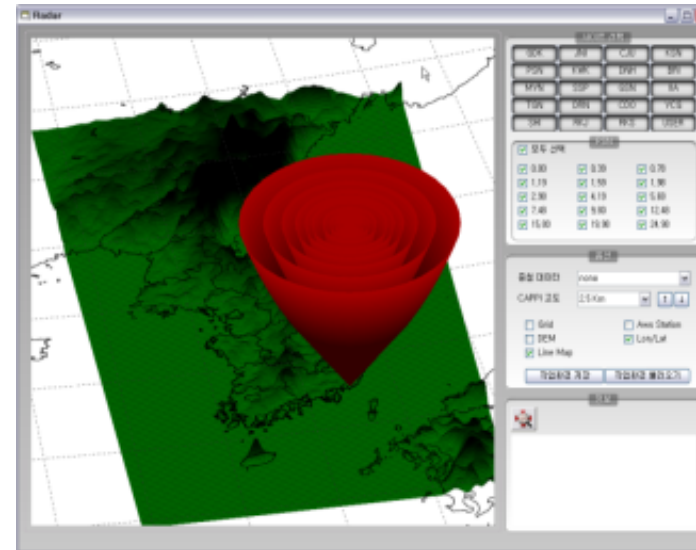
Radar

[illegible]

| GDK | JNI | GJD | KSN |
|---|---|---|---|
| PSN | KWK | BRI | BRI |
| MYN | SSP | GSN | IIA |
| TGN | DRN | CDO | PCS |
| SBI | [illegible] | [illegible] | USER |

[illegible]

모두 선택

0.00 0.39 0.78
1.19 1.59 1.98
2.98 4.19 5.69
7.48 9.98 12.48
15.00 19.98 24.98

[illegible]

중첩 데이터 none

CAPPI 고도 2.5 Km

Grid
Aws Station
DEM
Lon/Lat
Line Map

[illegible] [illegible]

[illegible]